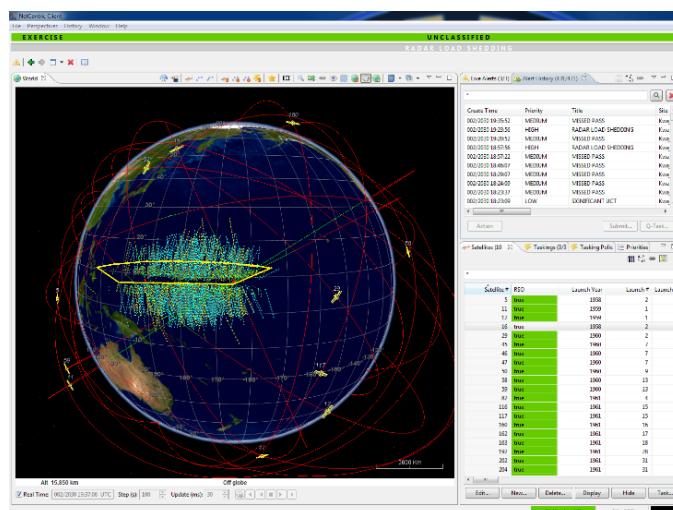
NetCentric Client
File Perspective History Window Help

EXERCISE
UNCLASSIFIED
RADAR LOAD SHEDDING

Orbit

Live Alerts (10) | Alert History (10/471)

| Create Time | Priority | Title | Site |
|---|---|---|---|
| 002/2030 19:35:52 | MEDIUM | MISSED PASS | Kom |
| 002/2030 19:28:50 | HIGH | RADAR LOAD SHEDDING | Kom |
| 002/2030 19:20:52 | MEDIUM | MISSED PASS | Kom |
| 002/2030 18:57:56 | HIGH | RADAR LOAD SHEDDING | Kom |
| 002/2030 18:57:22 | MEDIUM | MISSED PASS | Kom |
| 002/2030 18:49:07 | MEDIUM | MISSED PASS | Kom |
| 002/2030 18:29:07 | MEDIUM | MISSED PASS | Kom |
| 002/2030 18:24:00 | MEDIUM | MISSED PASS | Kom |
| 002/2030 18:23:37 | MEDIUM | MISSED PASS | Kom |
| 002/2030 18:23:09 | LOW | SIGNIFICANT SICT | Kom |

Action | Submit... | Q-Task...

Satellites (10) | Taskings (3/3) | Tasking Polls | Priorities

| Satellite | RSO | Launch Year | Launch |
|---|---|---|---|
| 5 | true | 1958 | 2 |
| 11 | true | 1959 | 1 |
| 12 | true | 1959 | 1 |
| 16 | true | 1958 | 2 |
| 29 | true | 1960 | 2 |
| 45 | true | 1960 | 7 |
| 46 | true | 1960 | 7 |
| 47 | true | 1960 | 7 |
| 49 | true | 1960 | 9 |
| 58 | true | 1960 | 13 |
| 59 | true | 1960 | 13 |
| 87 | true | 1961 | 4 |
| 116 | true | 1961 | 15 |
| 117 | true | 1961 | 15 |
| 160 | true | 1961 | 16 |
| 162 | true | 1961 | 17 |
| 163 | true | 1961 | 18 |
| 192 | true | 1961 | 28 |
| 202 | true | 1961 | 31 |
| 204 | true | 1961 | 31 |

Edit... | New... | Delete... | Display | Hide | Task...

2600 km
Alt: 15,850 km
Off globe
Real Time 002/2030 19:37:06 UTC Step (s): 100 Update (ms): 20